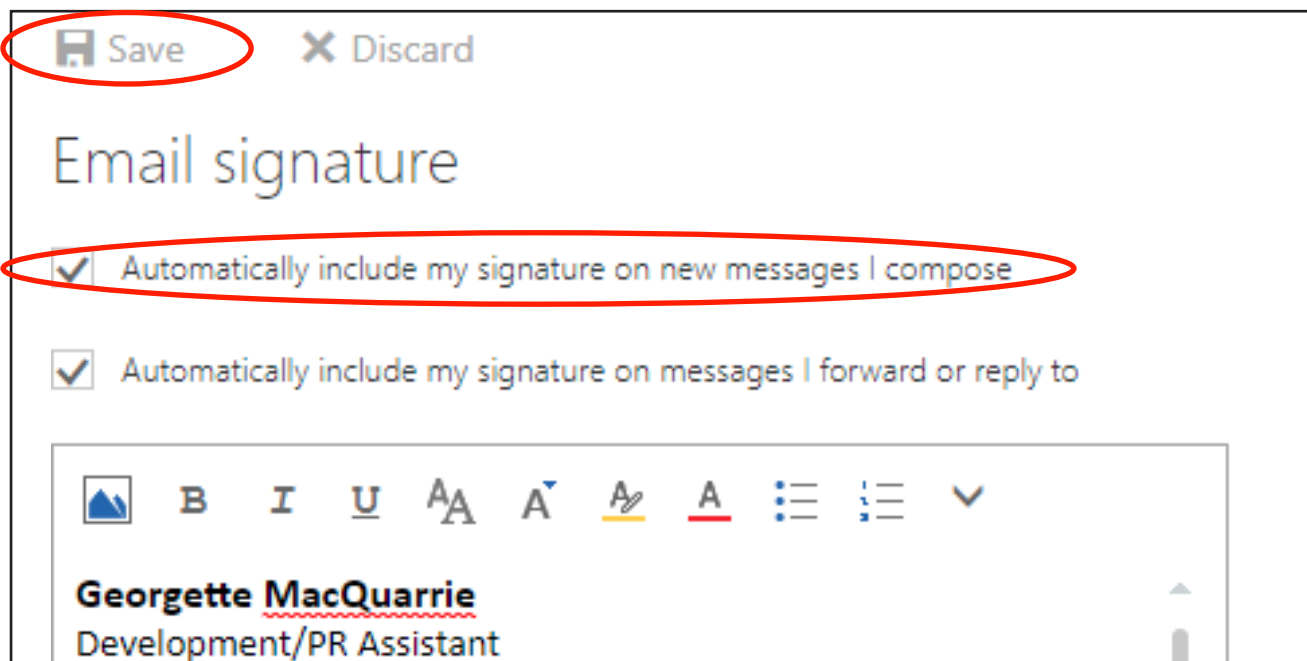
Save   Discard

Email signature

Automatically include my signature on new messages I compose

Automatically include my signature on messages I forward or reply to

B I U

**Georgette MacQuarrie**
Development/PR Assistant